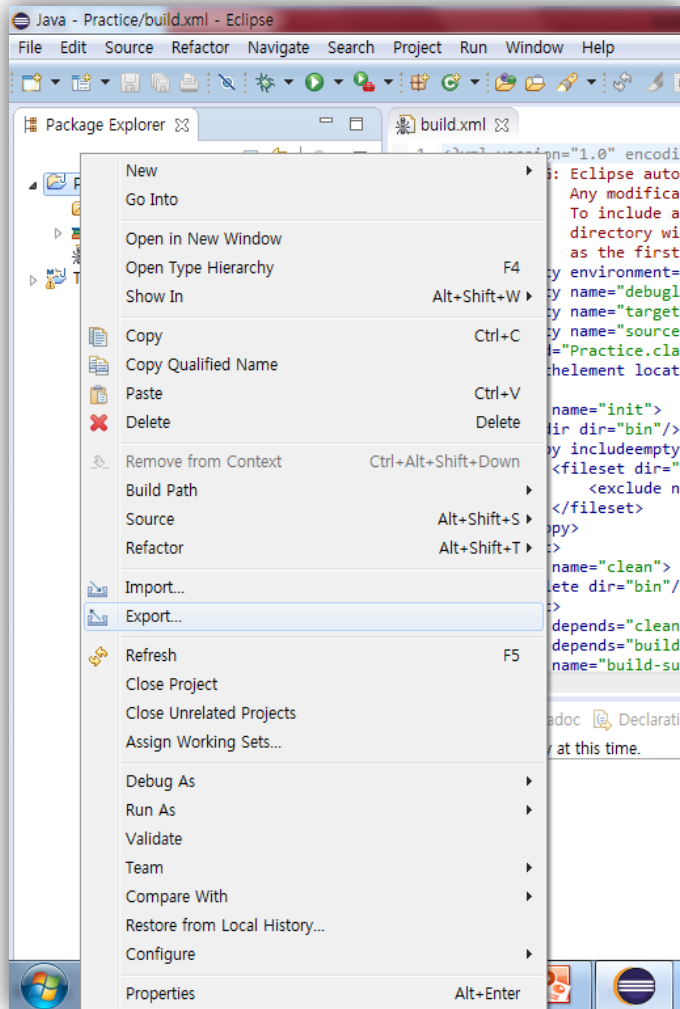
Java - Practice/build.xml - Eclipse

File Edit Source Refactor Navigate Search Project Run Window Help

Package Explorer

build.xml

1 <?xml version="1.0" encodi
: Eclipse auto
Any modifica
To include a
directory wi
as the first
y environment=
y name="debugl
y name="target
y name="source
d="Practice.cla
thelement locat

name="init">
dir dir="bin"/>
y includeempty
<fileset dir="
<exclude n
</fileset>
py>
>
name="clean">
ete dir="bin"/
>
depends="clean
depends="build
name="build-su

adoc Declarati
at this time.

New
Go Into
Open in New Window
Open Type Hierarchy F4
Show In Alt+Shift+W
Copy Ctrl+C
Copy Qualified Name
Paste Ctrl+V
Delete Delete
Remove from Context Ctrl+Alt+Shift+Down
Build Path
Source Alt+Shift+S
Refactor Alt+Shift+T
Import...
Export...
Refresh F5
Close Project
Close Unrelated Projects
Assign Working Sets...
Debug As
Run As
Validate
Team
Compare With
Restore from Local History...
Configure
Properties Alt+Enter